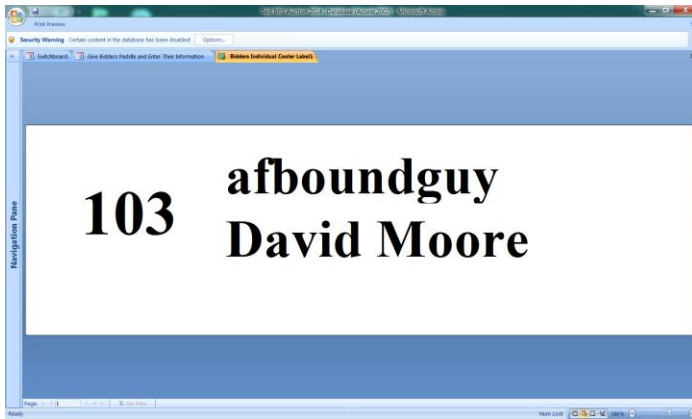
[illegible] Auction 2014 : Database (Access 2007) - Microsoft Access

Print Preview

Security Warning Certain content in the database has been disabled Options...

Switchboard | Give Bidders Paddle and Enter Their Information | Bidders Individual Cooler Label1

Navigation Pane

103 afboundguy David Moore

Page: 1 | No Filter

Ready Num Lock 100%